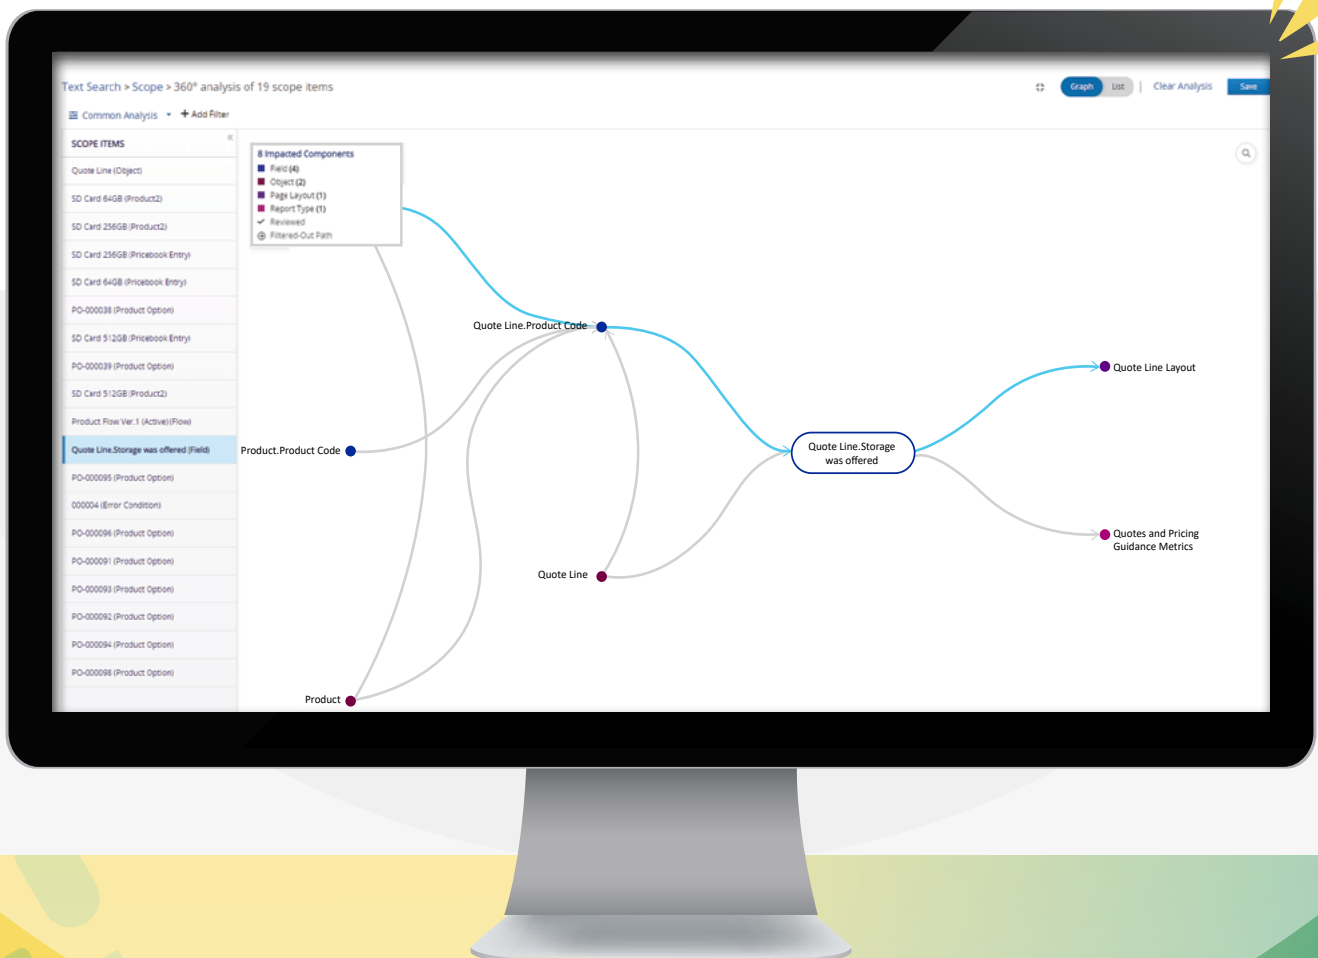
Text Search > Scope > 360° analysis of 19 scope items

Graph List | Clear Analysis Save

Common Analysis + Add Filter

SCOPE ITEMS

Quote Line (Object)

SD Card 64GB (Product2)

SD Card 256GB (Product2)

SD Card 256GB (Pricebook Entry)

SD Card 64GB (Pricebook Entry)

PO-000038 (Product Option)

SD Card 512GB (Pricebook Entry)

PO-000039 (Product Option)

SD Card 512GB (Product2)

Product Flow Ver.1 (Active) (Flow)

Quote Line.Storage was offered (Field)

PO-000095 (Product Option)

000004 (Error Condition)

PO-000096 (Product Option)

PO-000091 (Product Option)

PO-000093 (Product Option)

PO-000092 (Product Option)

PO-000094 (Product Option)

PO-000098 (Product Option)

8 Impacted Components
Field (4)
Object (2)
Page Layout (1)
Report Type (1)
Reviewed
Filtered-Out Path

Quote Line.Product Code

Product.Product Code

Quote Line.Storage was offered

Quote Line Layout

Quotes and Pricing Guidance Metrics

Quote Line

Product